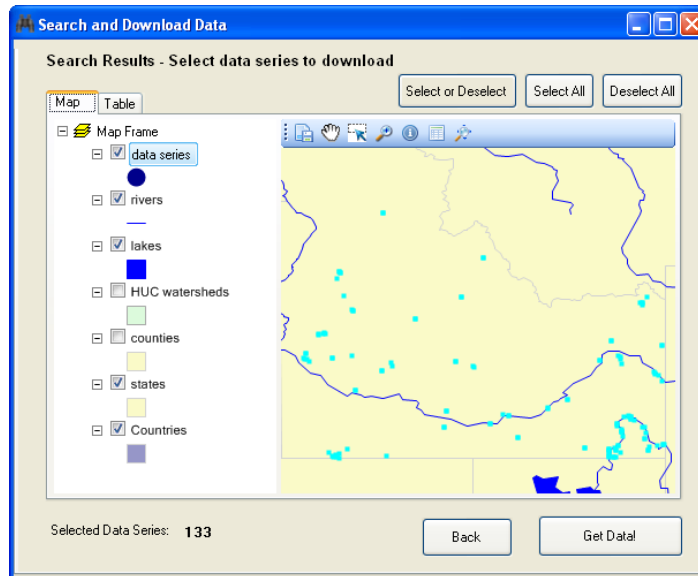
Search and Download Data

Search Results - Select data series to download

Map
Table

Select or Deselect
Select All
Deselect All

Map Frame
data series
rivers
lakes
HUC watersheds
counties
states
Countries

Selected Data Series: 133

Back
Get Data!